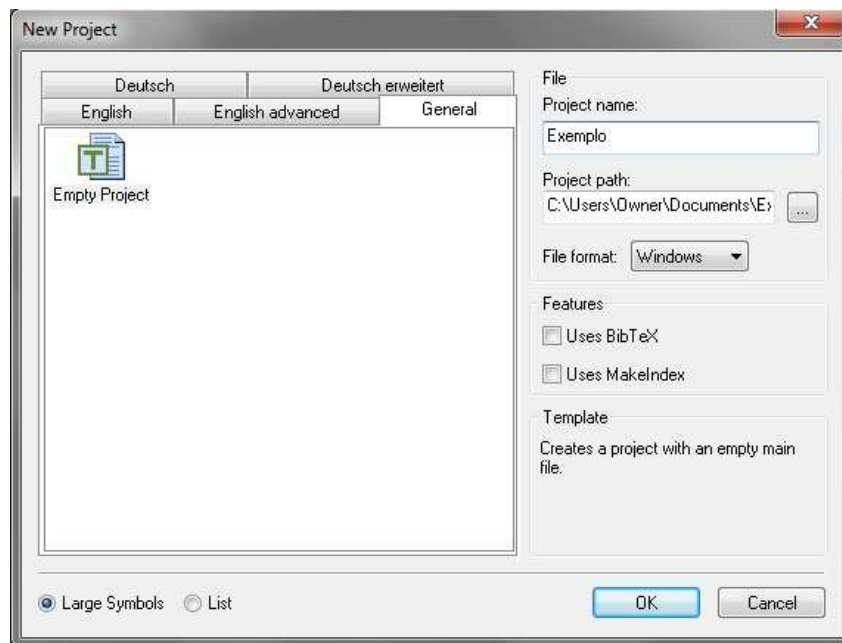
New Project

Deutsch
Deutsch erweitert
English
English advanced
General

Empty Project

File
Project name:
Exemplo
Project path:
C:\Users\Owner\Documents\E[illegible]
...
File format: Windows

Features
Uses BibTeX
Uses MakeIndex

Template
Creates a project with an empty main file.

Large Symbols
List

OK
Cancel